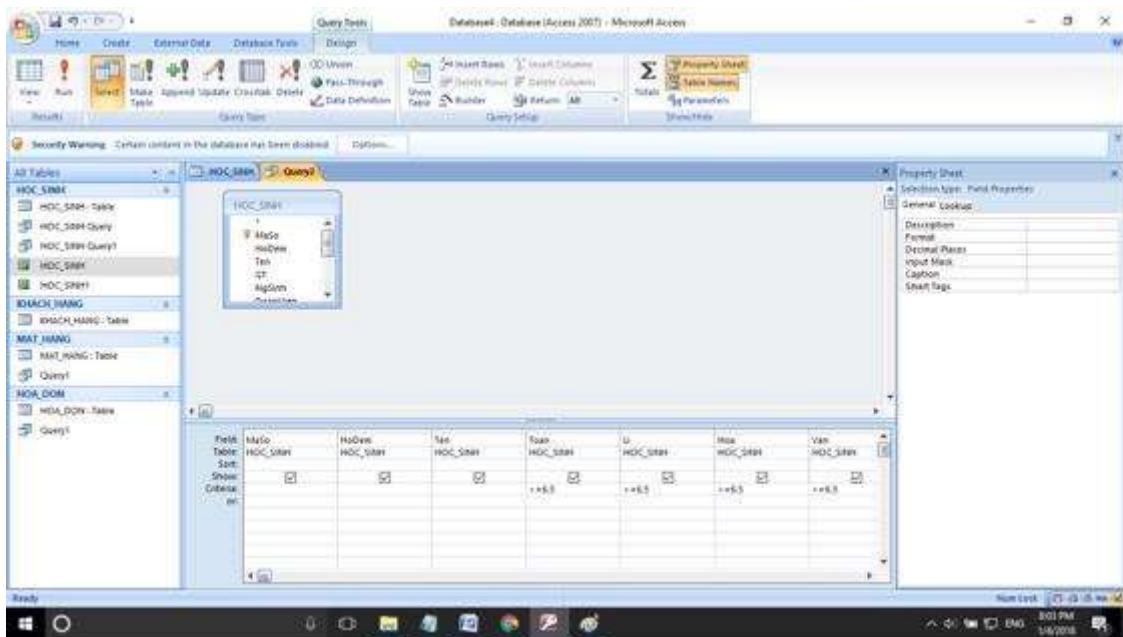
Query Tools
Database1 : Database (Access 2007) - Microsoft Access
Home Create External Data Database Tools Design
View Run Select Make Table Append Update Crosstab Delete Union Pass-Through Data Definition Show Table Insert Rows Delete Rows Builder Insert Columns Delete Columns Return: All Totals Property Sheet Table Names Parameters
Results Query Type Query Setup Show/Hide
Security Warning Certain content in the database has been disabled Options...
All Tables
HOC_SINH
HOC_SINH : Table
HOC_SINH Query
HOC_SINH Query1
HOC_SINH
HOC_SINH1
KHACH_HANG
KHACH_HANG : Table
MAT_HANG
MAT_HANG : Table
Query1
HOA_DON
HOA_DON : Table
Query1
HOC_SINH Query2
HOC_SINH
*
MaSo
HoDem
Ten
GT
NgSinh
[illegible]
Field: MaSo HoDem Ten Toan Li Hoa Van
Table: HOC_SINH HOC_SINH HOC_SINH HOC_SINH HOC_SINH HOC_SINH HOC_SINH
Sort:
Show:
Criteria: >=6.5 >=6.5 >=6.5 >=6.5
or:
Property Sheet
Selection type: Field Properties
General Lookup
Description
Format
Decimal Places
Input Mask
Caption
Smart Tags
Ready
Num Lock
ENG
8:03 PM
1/4/2018